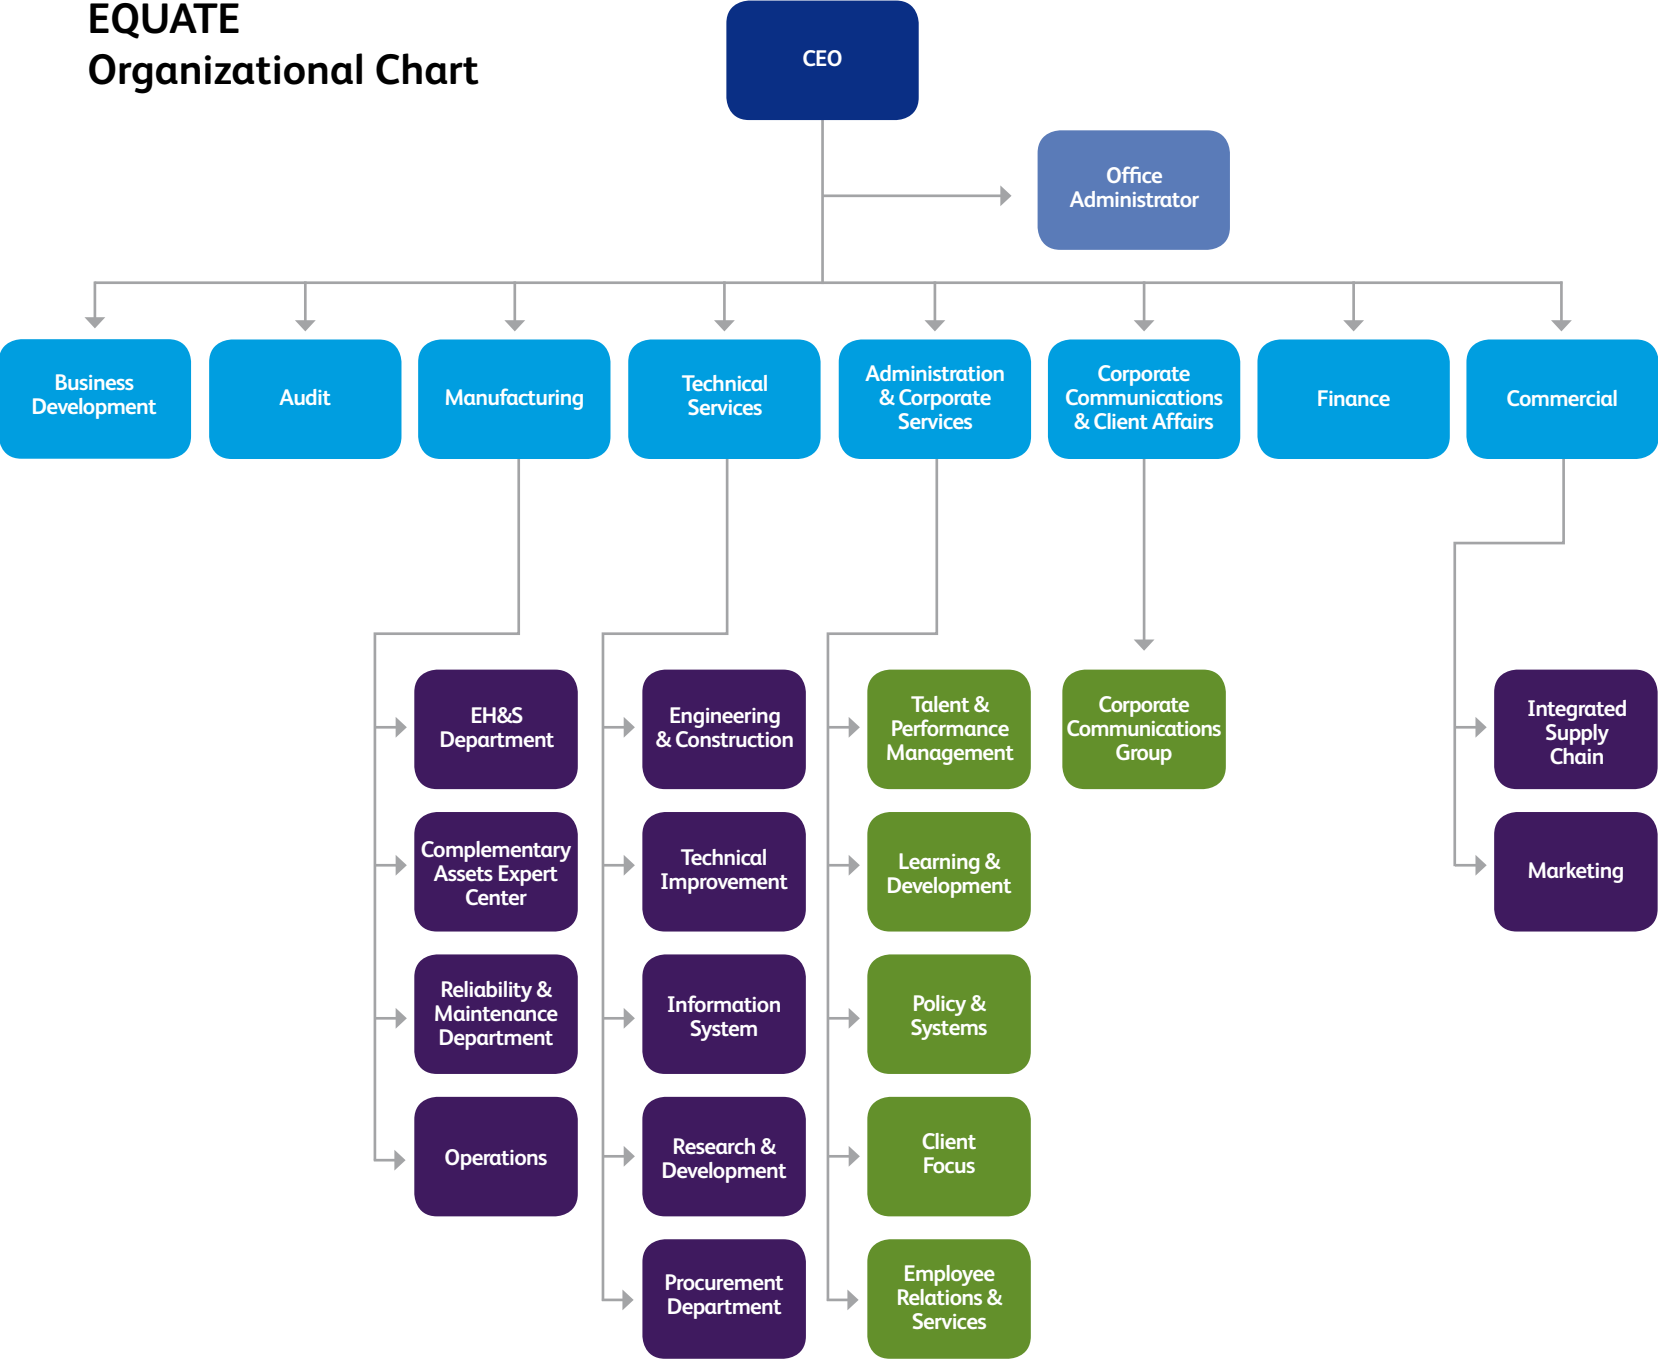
EQUATE
Organizational Chart

CEO

Office Administrator

Business Development

Audit

Manufacturing

Technical Services

Administration & Corporate Services

Corporate Communications & Client Affairs

Finance

Commercial

EH&S Department

Complementary Assets Expert Center

Reliability & Maintenance Department

Operations

Engineering & Construction

Technical Improvement

Information System

Research & Development

Procurement Department

Talent & Performance Management

Learning & Development

Policy & Systems

Client Focus

Employee Relations & Services

Corporate Communications Group

Integrated Supply Chain

Marketing